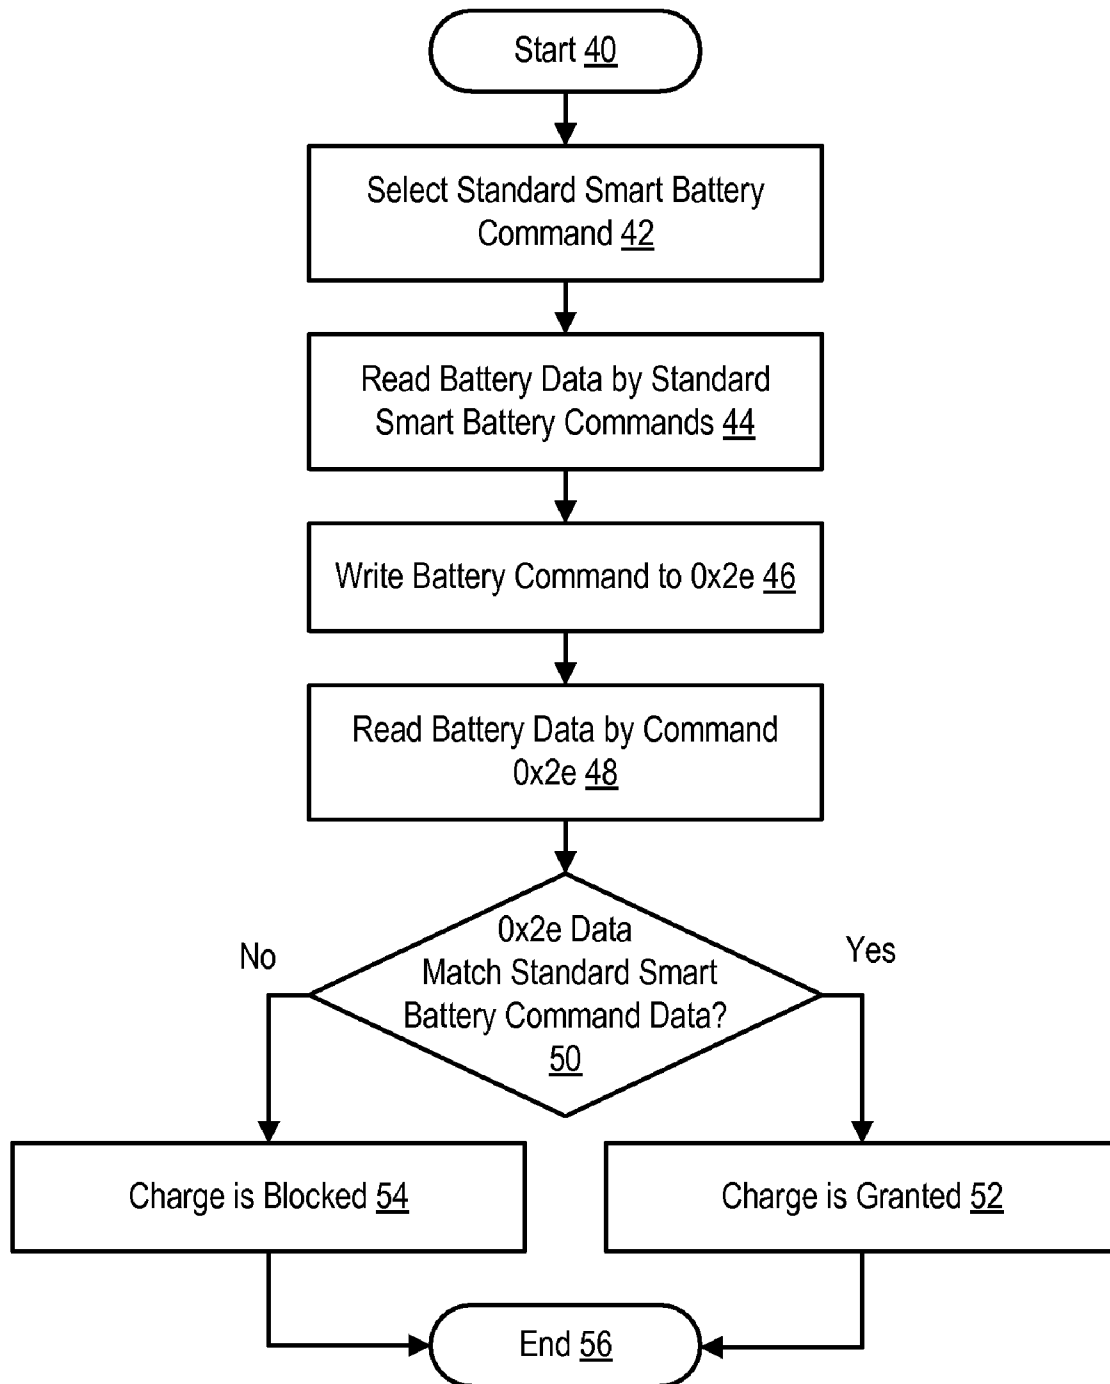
Start 40

Select Standard Smart Battery Command 42

Read Battery Data by Standard Smart Battery Commands 44

Write Battery Command to 0x2e 46

Read Battery Data by Command 0x2e 48

0x2e Data Match Standard Smart Battery Command Data? 50

No

Yes

Charge is Blocked 54

Charge is Granted 52

End 56